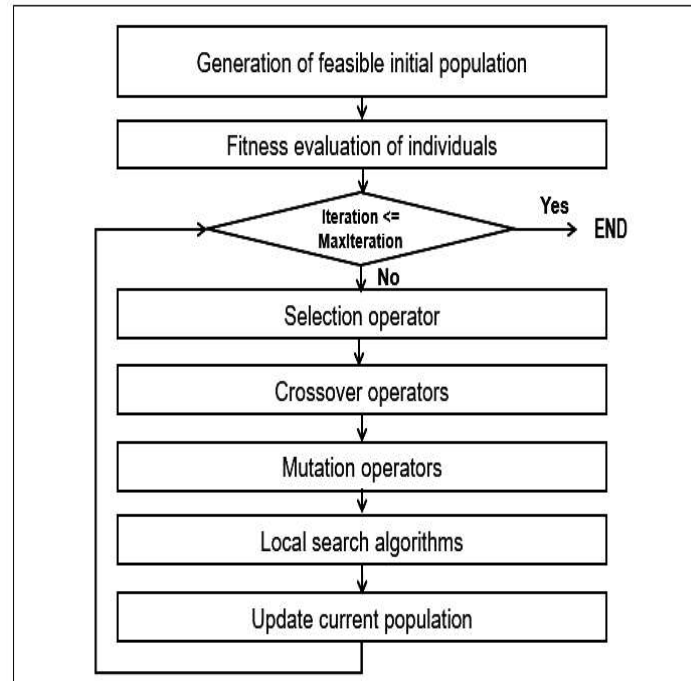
Generation of feasible initial population

Fitness evaluation of individuals

Iteration <= MaxIteration

Yes

END

No

Selection operator

Crossover operators

Mutation operators

Local search algorithms

Update current population